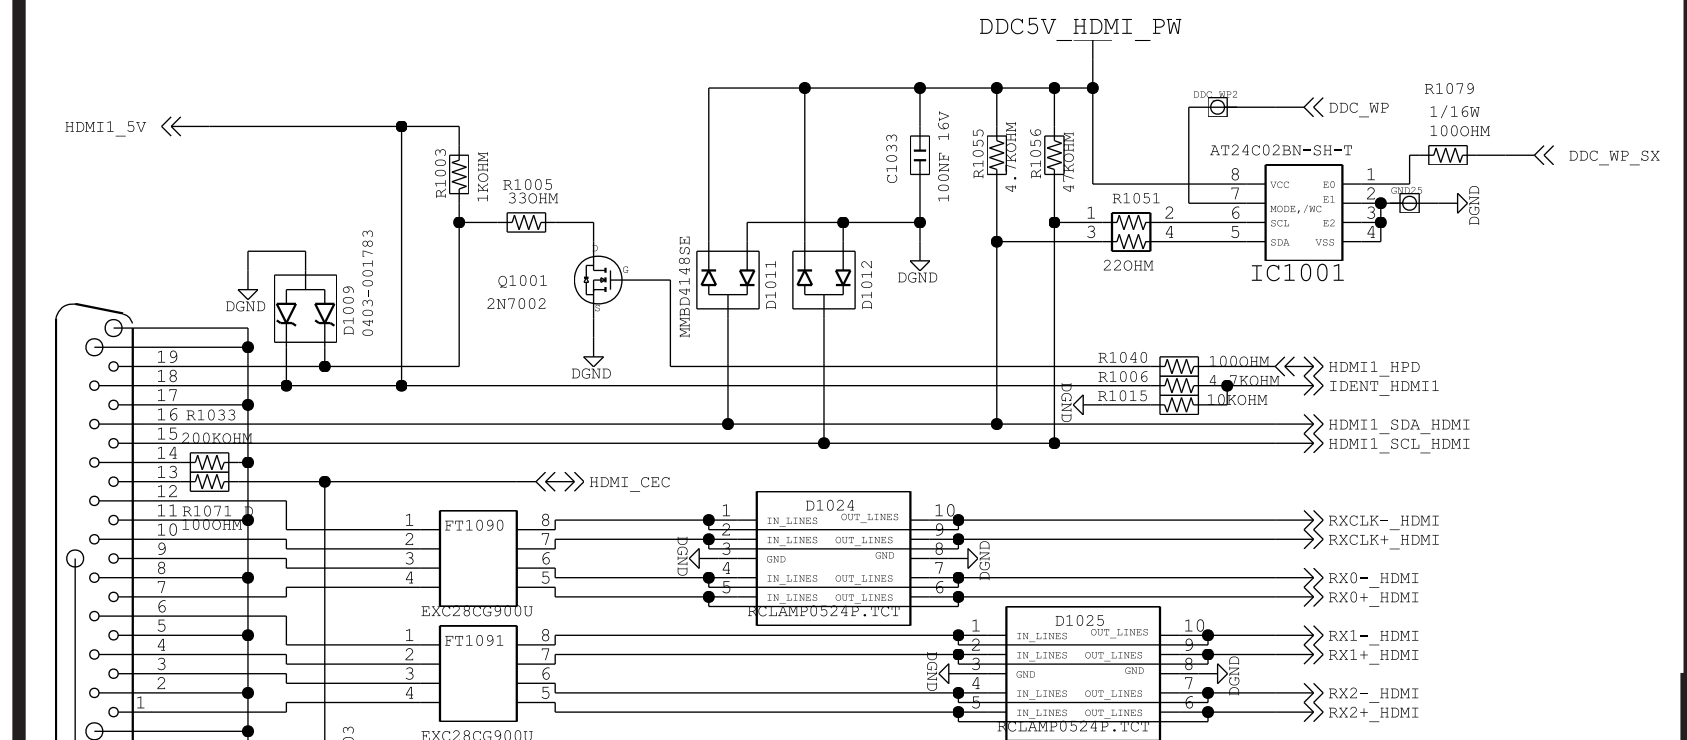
DDC5V_HDMI_PW

HDMI1_5V

R1003
1KOHM

R1005
33OHM

D
G
S

Q1001
2N7002

DGND

DGND

D1009
0403-001783

MMBD4148SE

D1011

D1012

C1033
100NF 16V

DGND

R1055
4.7KOHM

R1056
4.7KOHM

R1051
1
3
2
4
22OHM

DDC_WP2

DDC_WP

R1079
1/16W
100OHM

DDC_WP_SX

AT24C02BN-SH-T

8
7
6
5
VCC
MODE,/WC
SCL
SDA
E0
E1
E2
VSS
1
2
3
4

GND25

DGND

IC1001

19
18
17
16 R1033
15 200KOHM
14
13
12
11 R1071_D
10 100OHM
9
8
7
6
5
4
3
2
1

R1040
R1006
R1015
100OHM
4.7KOHM
10KOHM
DGND

HDMI1_HPD
IDENT_HDMI1
HDMI1_SDA_HDMI
HDMI1_SCL_HDMI

HDMI_CEC

1
2
3
4
FT1090
8
7
6
5
EXC28CG900U

D1024
1 IN_LINES OUT_LINES 10
2 IN_LINES OUT_LINES 9
3 GND GND 8
4 IN_LINES OUT_LINES 7
5 IN_LINES OUT_LINES 6
RCLAMP0524P.TCT
DGND
DGND

RXCLK-_HDMI
RXCLK+_HDMI
RX0-_HDMI
RX0+_HDMI

1
2
3
4
FT1091
8
7
6
5
EXC28CG900U

D1025
1 IN_LINES OUT_LINES 10
2 IN_LINES OUT_LINES 9
3 GND GND 8
4 IN_LINES OUT_LINES 7
5 IN_LINES OUT_LINES 6
RCLAMP0524P.TCT
DGND
DGND

RX1-_HDMI
RX1+_HDMI
RX2-_HDMI
RX2+_HDMI

03